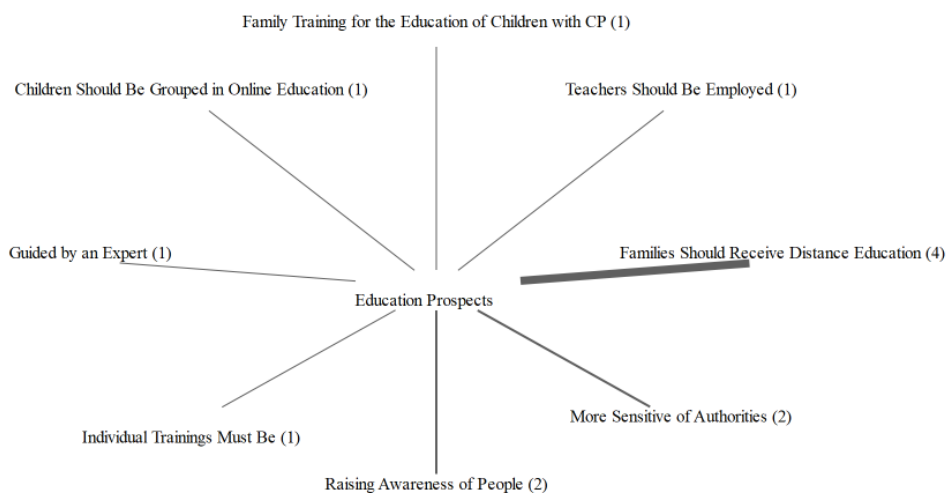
Family Training for the Education of Children with CP (1)

Children Should Be Grouped in Online Education (1)

Teachers Should Be Employed (1)

Guided by an Expert (1)

Families Should Receive Distance Education (4)

Education Prospects

Individual Trainings Must Be (1)

More Sensitive of Authorities (2)

Raising Awareness of People (2)